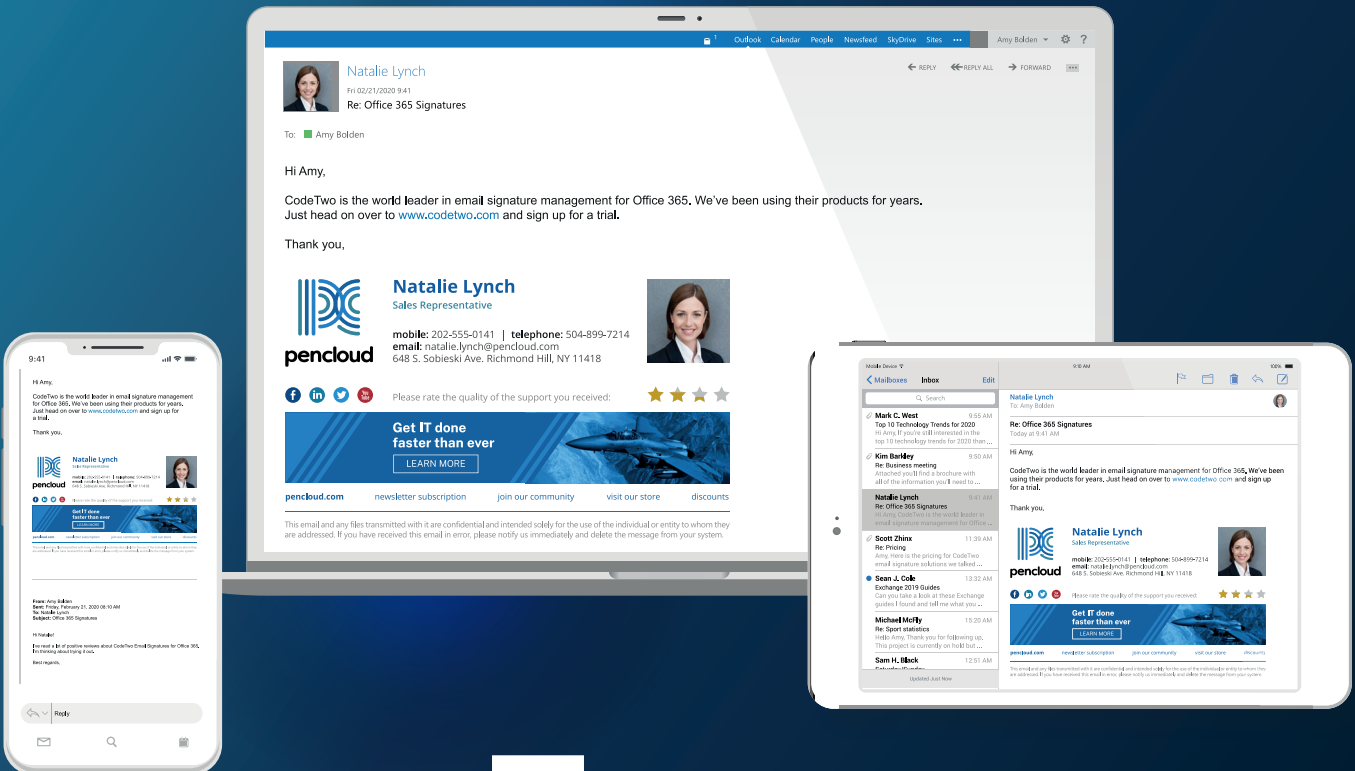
1 Outlook Calendar People Newsfeed SkyDrive Sites ••• Amy Bolden

Natalie Lynch
Fri 02/21/2020 9:41
Re: Office 365 Signatures

REPLY REPLY ALL FORWARD

To: Amy Bolden

Hi Amy,

CodeTwo is the world leader in email signature management for Office 365. We've been using their products for years. Just head on over to www.codetwo.com and sign up for a trial.

Thank you,

Natalie Lynch
Sales Representative

pencloud

mobile: 202-555-0141 | telephone: 504-899-7214
email: natalie.lynch@pencloud.com
648 S. Sobieski Ave. Richmond Hill, NY 11418

Please rate the quality of the support you received:

Get IT done faster than ever
LEARN MORE

pencloud.com newsletter subscription join our community visit our store discounts

This email and any files transmitted with it are confidential and intended solely for the use of the individual or entity to whom they are addressed. If you have received this email in error, please notify us immediately and delete the message from your system.

9:41

Hi Amy,

CodeTwo is the world leader in email signature management for Office 365. We've been using their products for years. Just head on over to www.codetwo.com and sign up for a trial.

Thank you,

Natalie Lynch
Sales Representative

pencloud

Get IT done faster than ever

From: Amy Bolden
Sent: Friday, February 21, 2020 08:10 AM
To: Natalie Lynch
Subject: Office 365 Signatures

Hi Natalie!

I've read a lot of positive reviews about CodeTwo Email Signatures for Office 365. I'm thinking about trying it out.

Best regards,

Reply

Mobile Device 9:10 AM 100%
Mailboxes Inbox Edit
Search

Mark C. West 9:55 AM
Top 10 Technology Trends for 2020
Hi Amy, If you're still interested in the top 10 technology trends for 2020 than...

Kim Barkley 9:50 AM
Re: Business meeting
Attached you'll find a brochure with all of the information you'll need to ...

Natalie Lynch 9:41 AM
Re: Office 365 Signatures
Hi Amy, CodeTwo is the world leader in email signature management for Office ...

Scott Zhinx 11:39 AM
Re: Pricing
Amy, Here is the pricing for CodeTwo email signature solutions we should...

Sean J. Cole 13:32 AM
Exchange 2019 Guides
Can you take a look at these Exchange guides I found and tell me what you ...

Michael McFly 15:20 AM
Re: Sport statistics
Hello Amy, Thank you for following up. This project is currently on hold but ...

Sam H. Black 12:51 AM

Updated Just Now

Natalie Lynch
To: Amy Bolden

Re: Office 365 Signatures
Today at 9:41 AM

Hi Amy,

CodeTwo is the world leader in email signature management for Office 365. We've been using their products for years. Just head on over to www.codetwo.com and sign up for a trial.

Thank you,

Natalie Lynch
Sales Representative
pencloud
mobile: 202-555-0141 | telephone: 504-899-7214
email: natalie.lynch@pencloud.com
648 S. Sobieski Ave. Richmond Hill, NY 11418

Please rate the quality of the support you received:

Get IT done faster than ever
LEARN MORE

pencloud.com newsletter subscription join our community visit our store discounts

This email and any files transmitted with it are confidential and intended solely for the use of the individual or entity to whom they are addressed. If you have received this email in error, please notify us immediately and delete the message from your system.